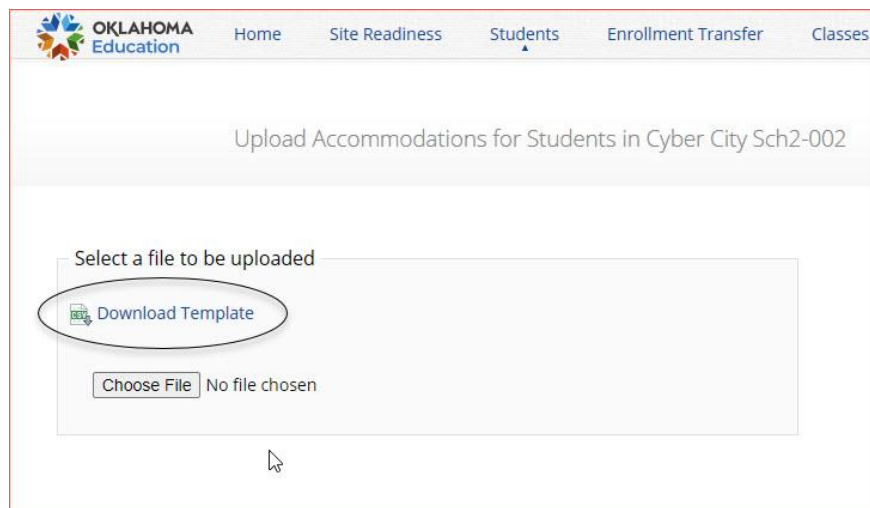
OKLAHOMA Education

Home Site Readiness Students Enrollment Transfer Classes

Upload Accommodations for Students in Cyber City Sch2-002

Select a file to be uploaded

Download Template

Choose File No file chosen